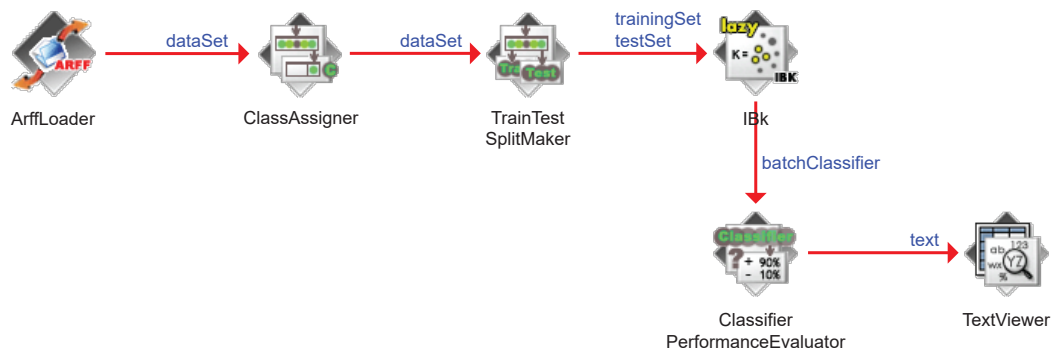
ARFF
ArffLoader

dataSet

C
ClassAssigner

dataSet

Train Test
TrainTest
SplitMaker

trainingSet
testSet

lazy
K=
IBK
IBk

batchClassifier

Classifier
?
+ 90%
− 10%
Classifier
PerformanceEvaluator

text

ab
123
wx
YZ
%
TextViewer